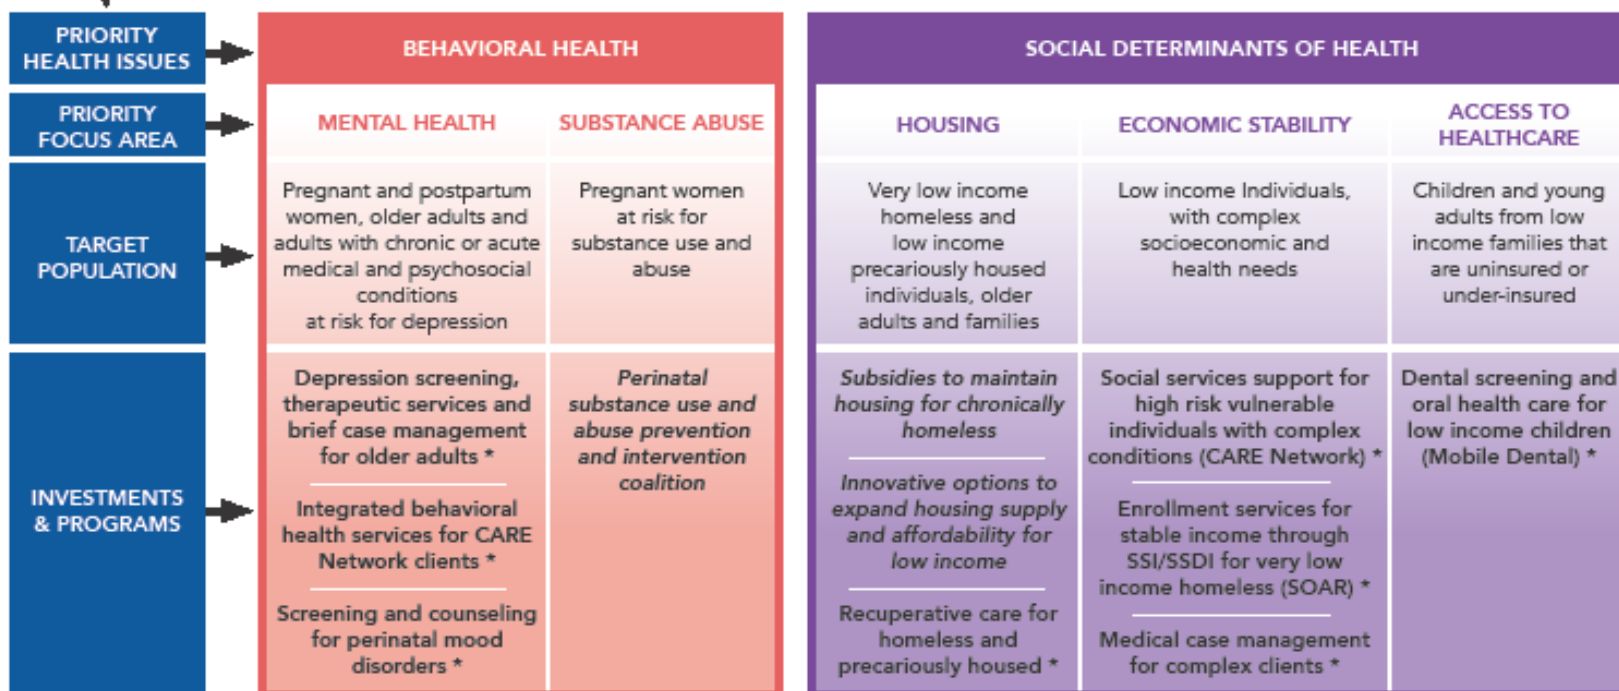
| | BEHAVIORAL HEALTH | | SOCIAL DETERMINANTS OF HEALTH | | |
|---|---|---|---|---|---|
| PRIORITY HEALTH ISSUES | BEHAVIORAL HEALTH | | SOCIAL DETERMINANTS OF HEALTH | | |
| PRIORITY FOCUS AREA | MENTAL HEALTH | SUBSTANCE ABUSE | HOUSING | ECONOMIC STABILITY | ACCESS TO HEALTHCARE |
| TARGET POPULATION | Pregnant and postpartum women, older adults and adults with chronic or acute medical and psychosocial conditions at risk for depression | Pregnant women at risk for substance use and abuse | Very low income homeless and low income precariously housed individuals, older adults and families | Low income Individuals, with complex socioeconomic and health needs | Children and young adults from low income families that are uninsured or under-insured |
| INVESTMENTS & PROGRAMS | Depression screening, therapeutic services and brief case management for older adults * <br> Integrated behavioral health services for CARE Network clients * <br> Screening and counseling for perinatal mood disorders * | *Perinatal substance use and abuse prevention and intervention coalition* | *Subsidies to maintain housing for chronically homeless* <br> *Innovative options to expand housing supply and affordability for low income* <br> Recuperative care for homeless and precariously housed * | Social services support for high risk vulnerable individuals with complex conditions (CARE Network) * <br> Enrollment services for stable income through SSI/SSDI for very low income homeless (SOAR) * <br> Medical case management for complex clients * | Dental screening and oral health care for low income children (Mobile Dental) * |